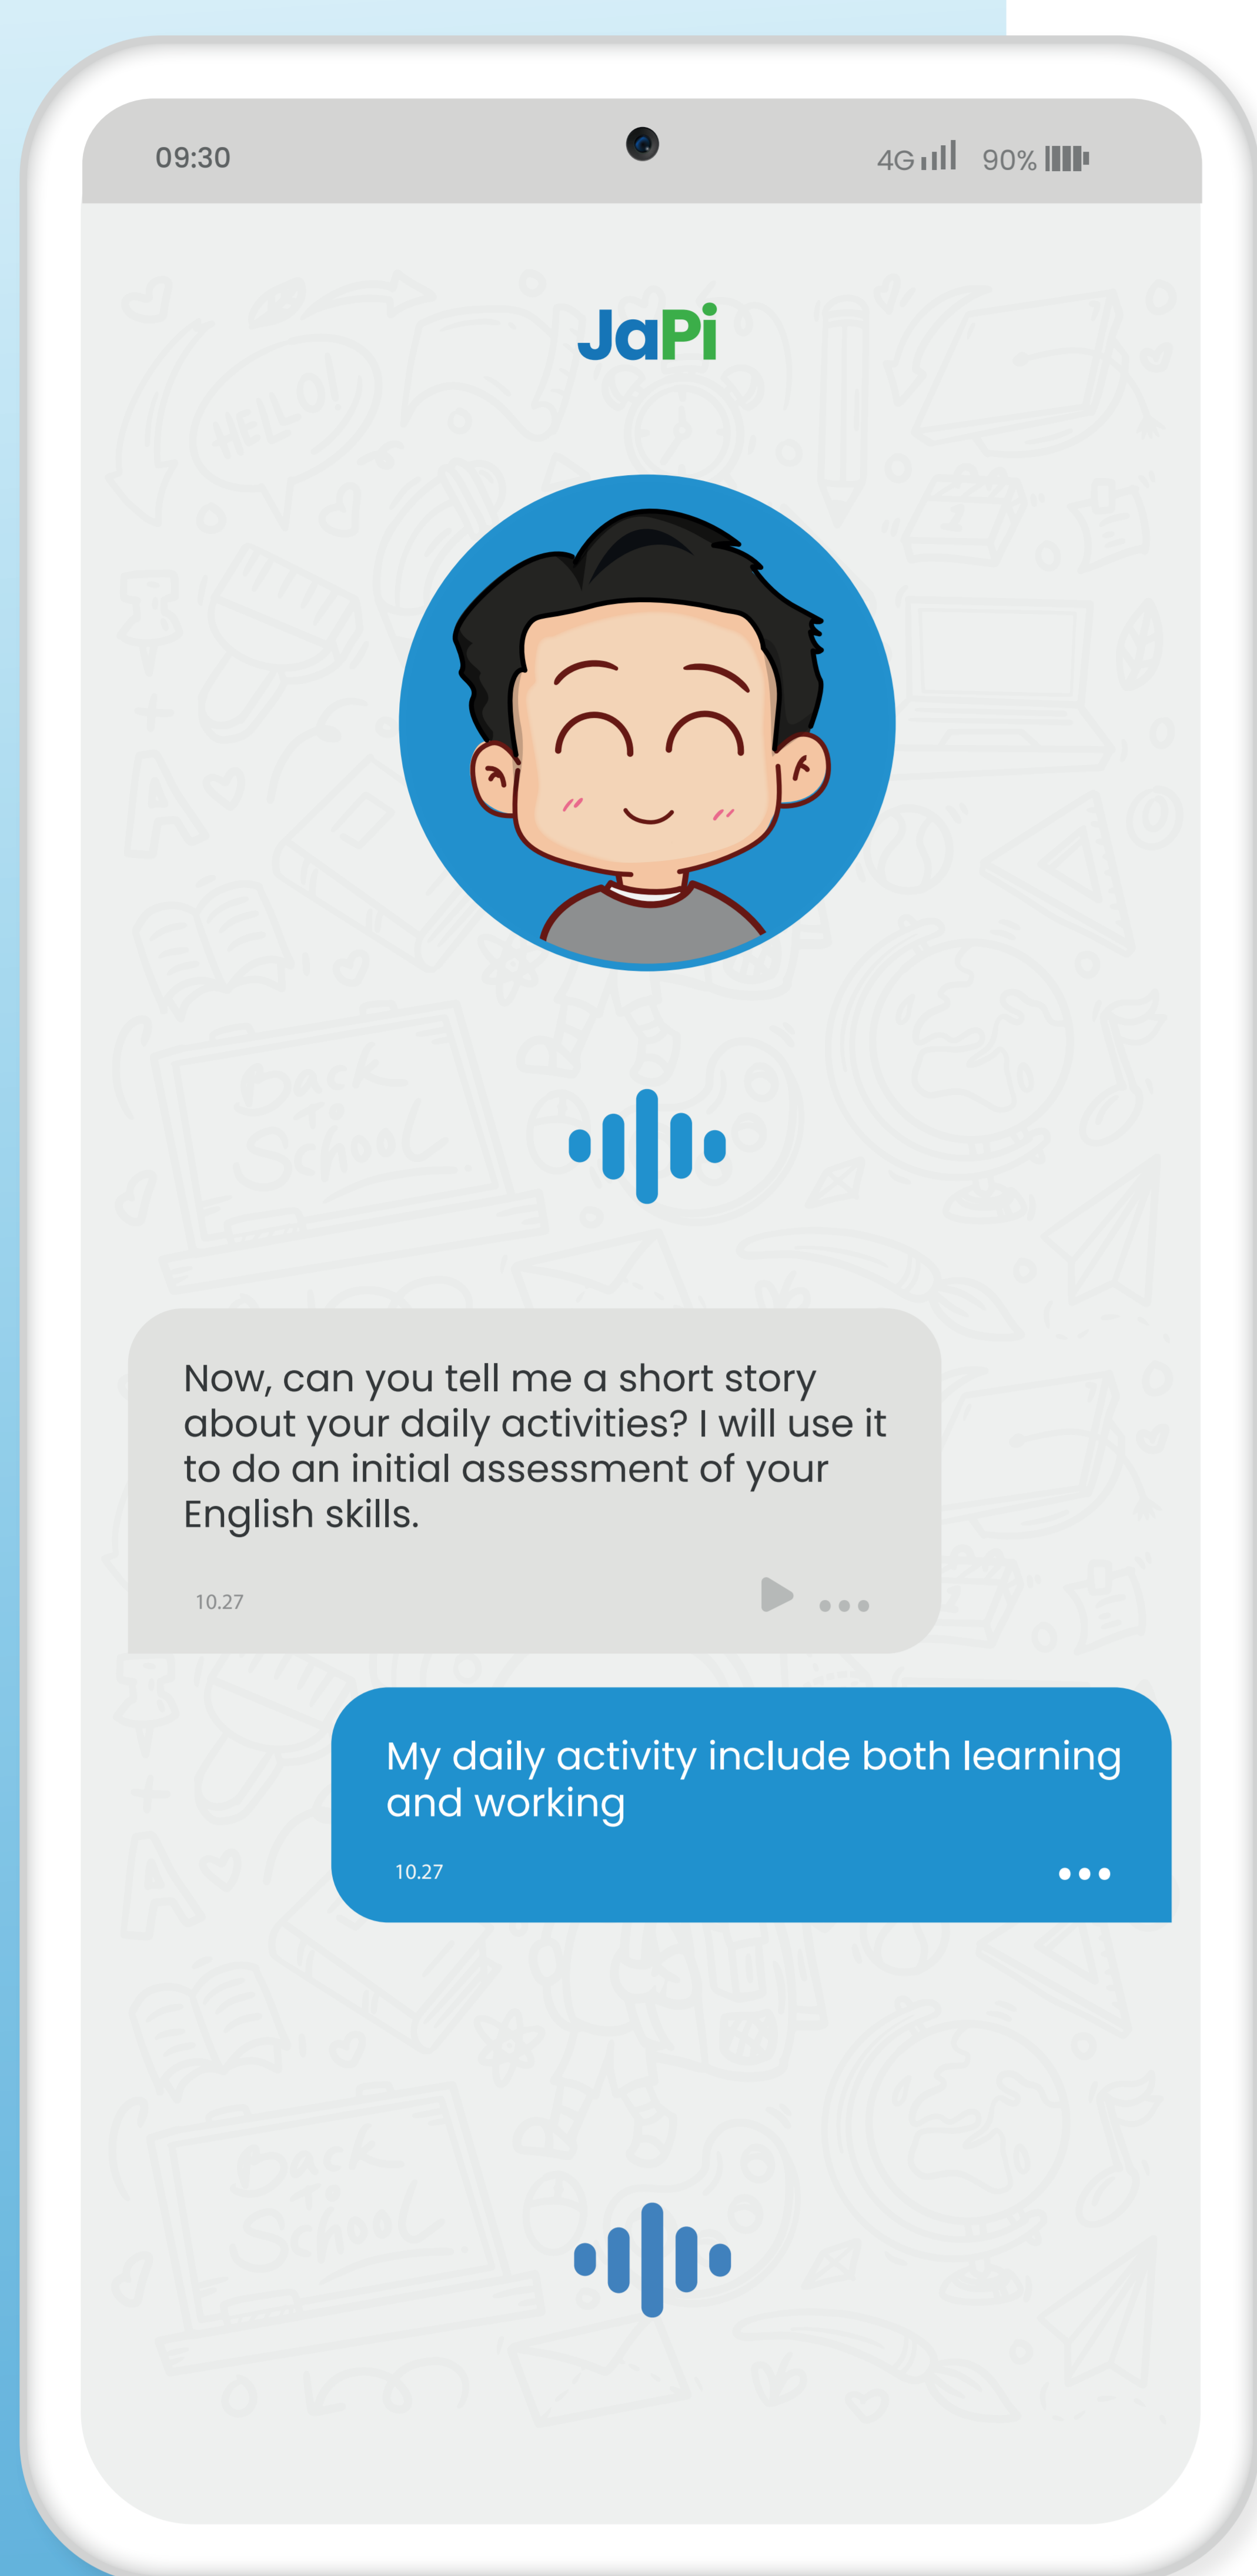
09:30

4G 90%

JaPi

Now, can you tell me a short story about your daily activities? I will use it to do an initial assessment of your English skills.

10.27

My daily activity include both learning and working

10.27